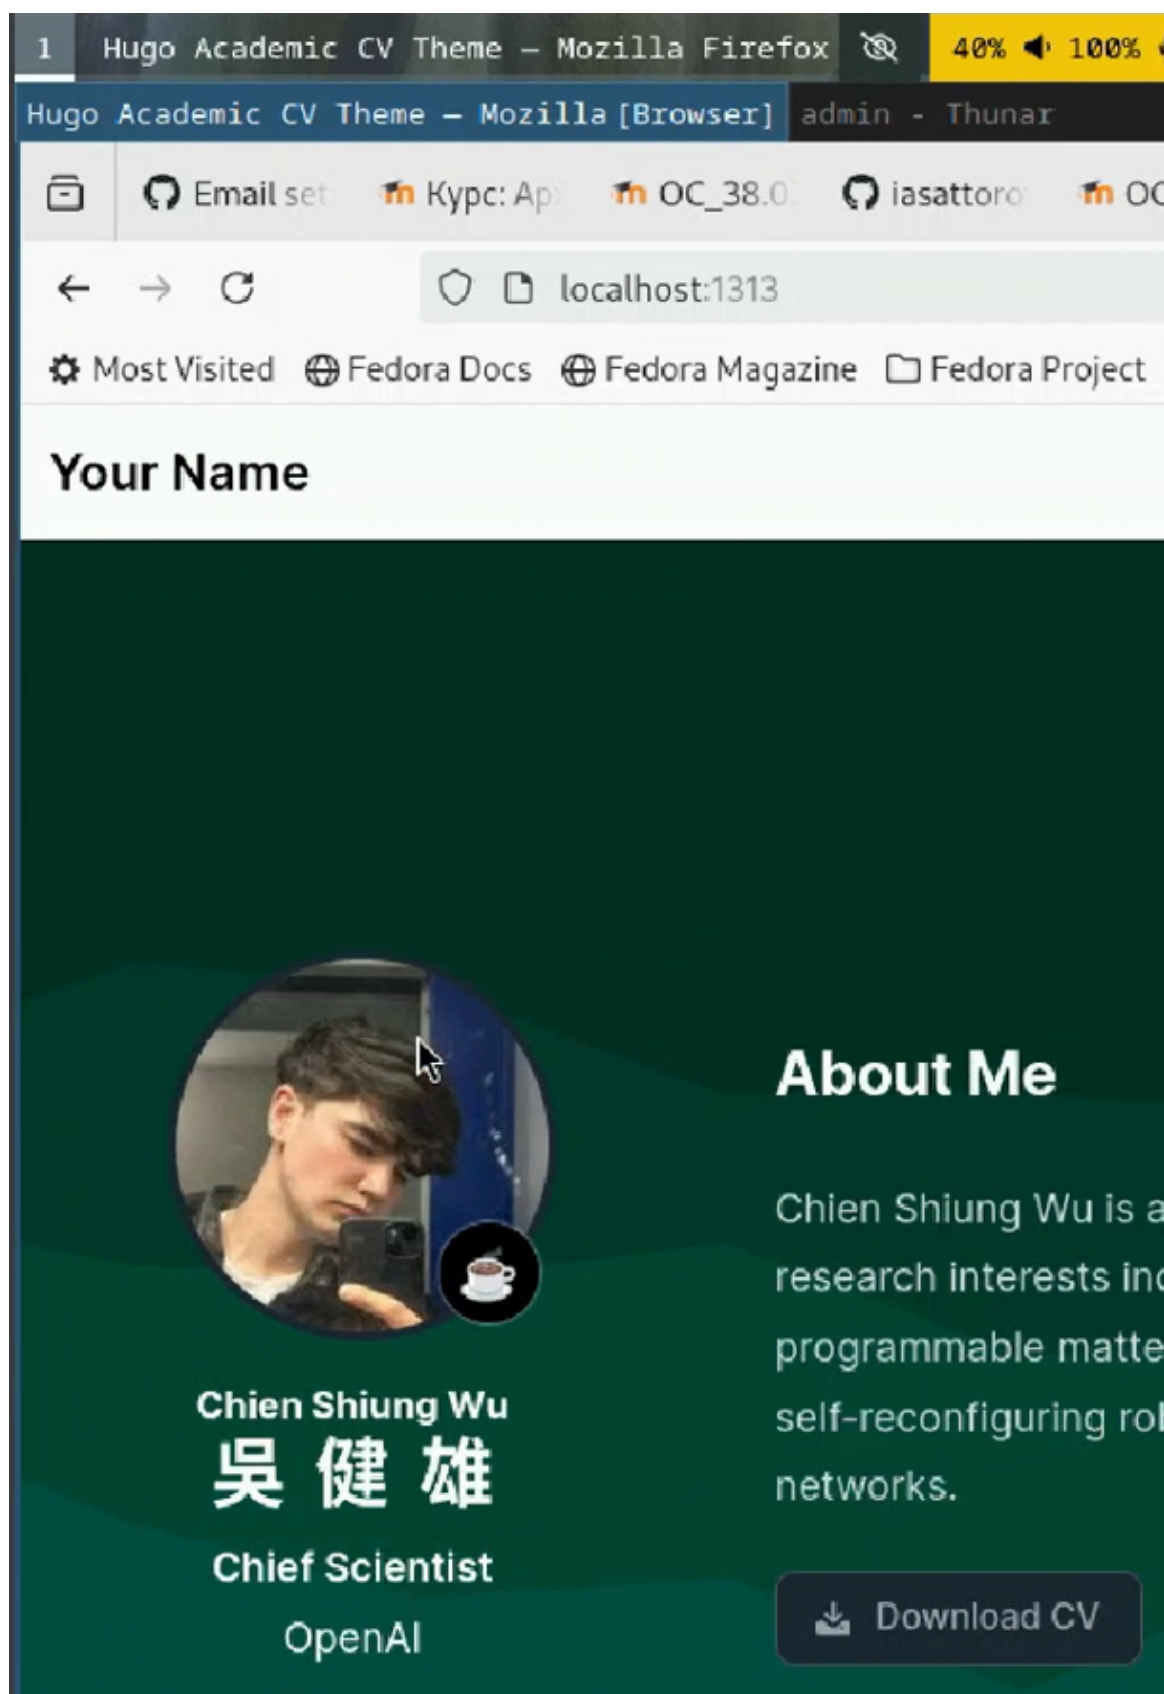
1 Hugo Academic CV Theme — Mozilla Firefox 40% 100%

Hugo Academic CV Theme — Mozilla [Browser] admin - Thunar

Email se Курс: Ap OC_38.0 iasattoro OC

localhost:1313

Most Visited Fedora Docs Fedora Magazine Fedora Project

Your Name

About Me

Chien Shiung Wu is a research interests inc programmable matte self-reconfiguring rol networks.

Download CV

Chien Shiung Wu
吳 健 雄
Chief Scientist
OpenAI